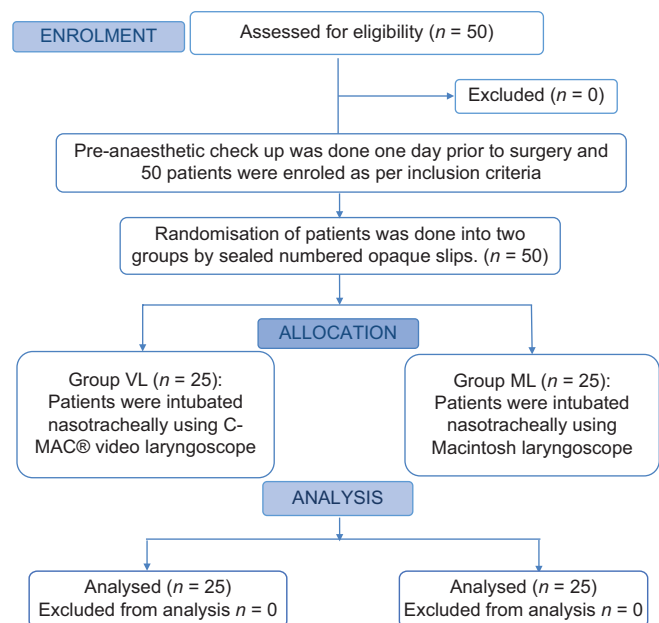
ENROLMENT

Assessed for eligibility ($n$ = 50)

Excluded ($n$ = 0)

Pre-anaesthetic check up was done one day prior to surgery and 50 patients were enroled as per inclusion criteria

Randomisation of patients was done into two groups by sealed numbered opaque slips. ($n$ = 50)

ALLOCATION

Group VL ($n$ = 25): Patients were intubated nasotracheally using C-MAC® video laryngoscope

Group ML ($n$ = 25): Patients were intubated nasotracheally using Macintosh laryngoscope

ANALYSIS

Analysed ($n$ = 25)
Excluded from analysis $n$ = 0

Analysed ($n$ = 25)
Excluded from analysis $n$ = 0